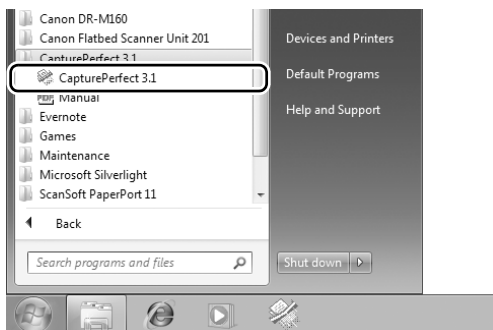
Canon DR-M160
Canon Flatbed Scanner Unit 201
CapturePerfect 3.1
CapturePerfect 3.1
Manual
Evernote
Games
Maintenance
Microsoft Silverlight
ScanSoft PaperPort 11
Back
Search programs and files

Devices and Printers
Default Programs
Help and Support

Shut down